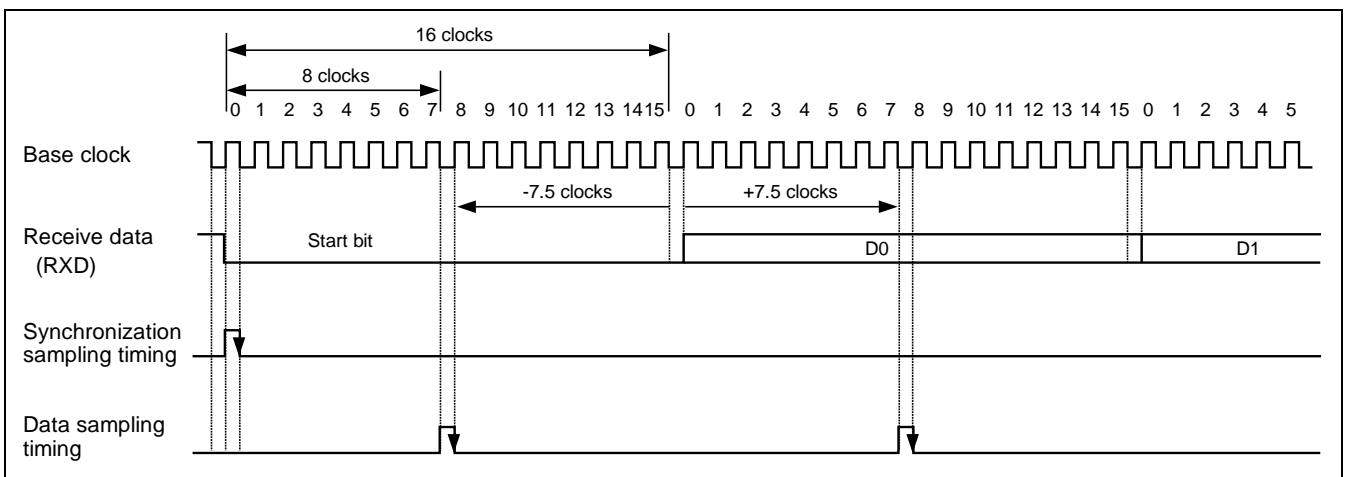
16 clocks

8 clocks

0 1 2 3 4 5 6 7 8 9 10 11 12 13 14 15 0 1 2 3 4 5 6 7 8 9 10 11 12 13 14 15 0 1 2 3 4 5

Base clock

-7.5 clocks

+7.5 clocks

Receive data (RXD)

Start bit

D0

D1

Synchronization sampling timing

Data sampling timing